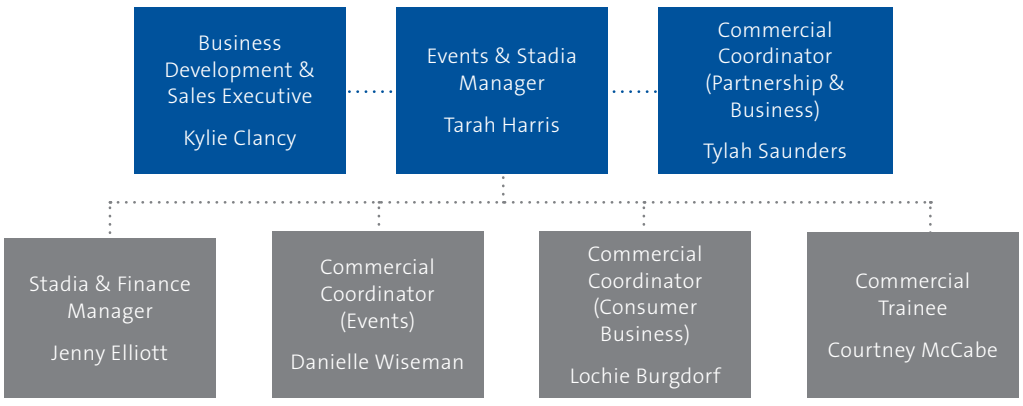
Business Development & Sales Executive

Kylie Clancy

Events & Stadia Manager

Tarah Harris

Commercial Coordinator (Partnership & Business)

Tylah Saunders

Stadia & Finance Manager

Jenny Elliott

Commercial Coordinator (Events)

Danielle Wiseman

Commercial Coordinator (Consumer Business)

Lochie Burgdorf

Commercial Trainee

Courtney McCabe